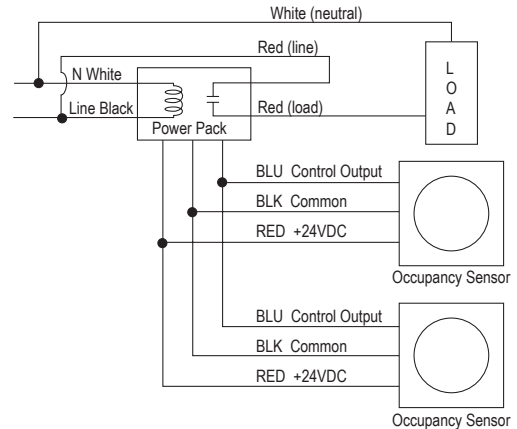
White (neutral)

Red (line)

N White

L
O
A
D

Line Black

Red (load)

Power Pack

BLU Control Output

BLK Common

RED +24VDC

Occupancy Sensor

BLU Control Output

BLK Common

RED +24VDC

Occupancy Sensor